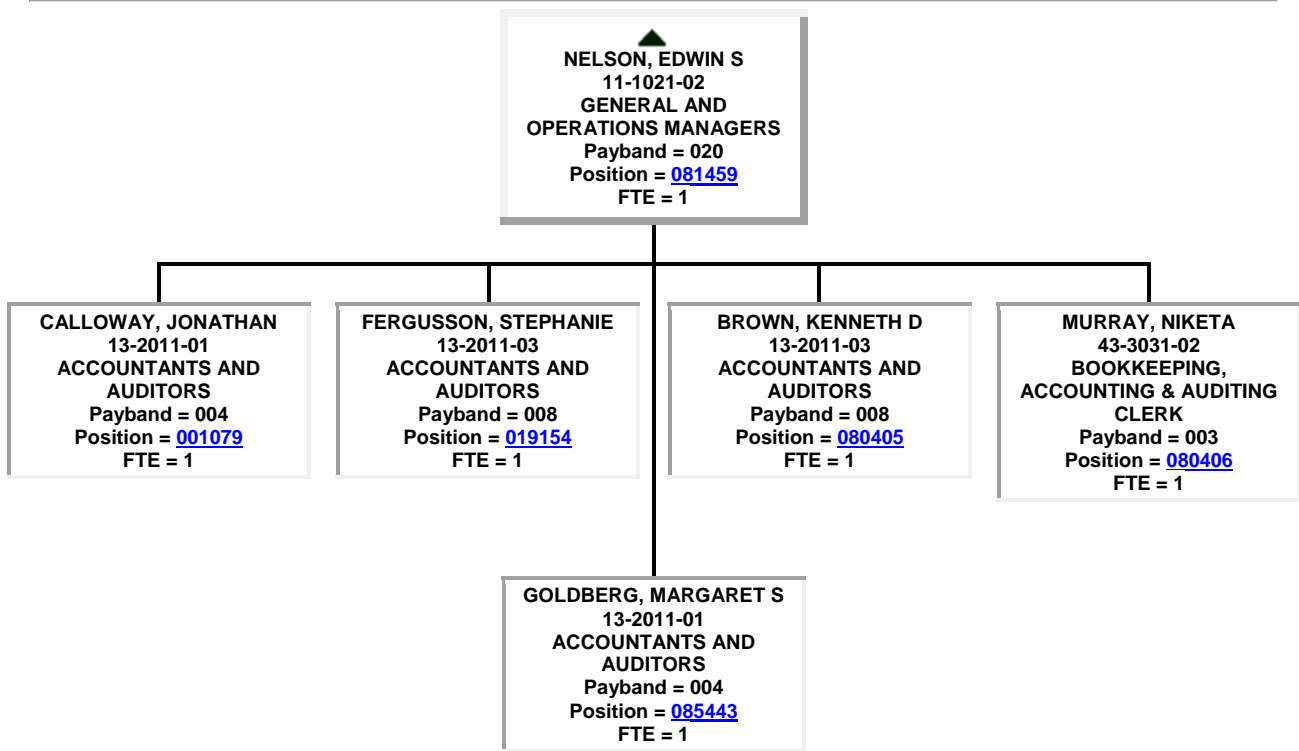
NELSON, EDWIN S
11-1021-02
GENERAL AND OPERATIONS MANAGERS
Payband = 020
Position = 081459
FTE = 1

CALLOWAY, JONATHAN
13-2011-01
ACCOUNTANTS AND AUDITORS
Payband = 004
Position = 001079
FTE = 1

FERGUSSON, STEPHANIE
13-2011-03
ACCOUNTANTS AND AUDITORS
Payband = 008
Position = 019154
FTE = 1

BROWN, KENNETH D
13-2011-03
ACCOUNTANTS AND AUDITORS
Payband = 008
Position = 080405
FTE = 1

MURRAY, NIKETA
43-3031-02
BOOKKEEPING, ACCOUNTING & AUDITING CLERK
Payband = 003
Position = 080406
FTE = 1

GOLDBERG, MARGARET S
13-2011-01
ACCOUNTANTS AND AUDITORS
Payband = 004
Position = 085443
FTE = 1